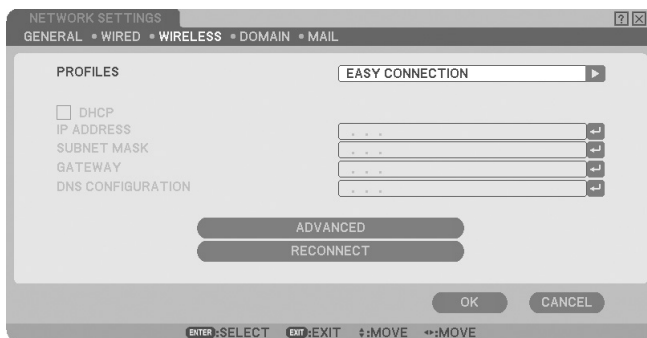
NETWORK SETTINGS

GENERAL • WIRED • WIRELESS • DOMAIN • MAIL

PROFILES

EASY CONNECTION

DHCP

IP ADDRESS

SUBNET MASK

GATEWAY

DNS CONFIGURATION

ADVANCED

RECONNECT

OK

CANCEL

ENTER:SELECT EXIT:EXIT ⇕:MOVE ⇔:MOVE